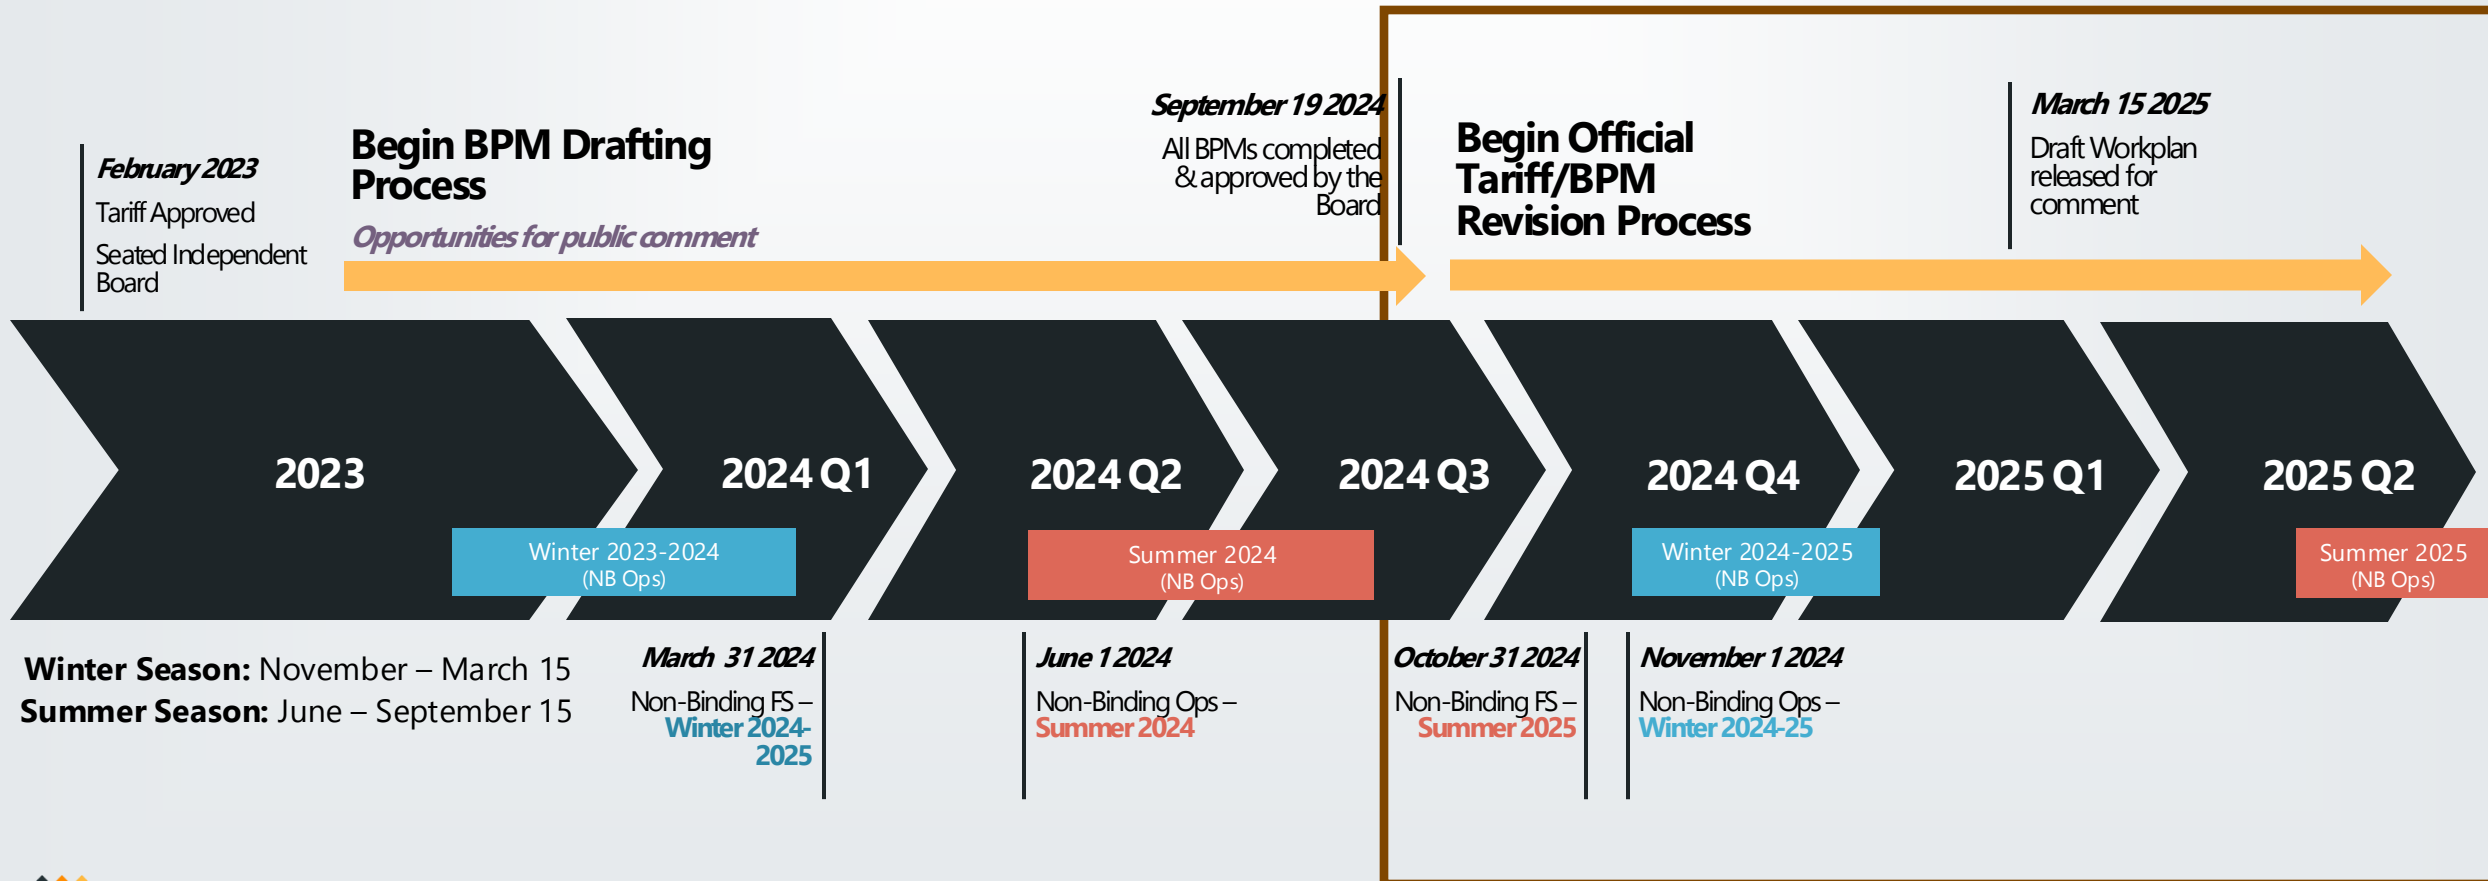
February 2023
Tariff Approved
Seated Independent Board

Begin BPM Drafting Process
Opportunities for public comment

September 19 2024
All BPMs completed & approved by the Board

Begin Official Tariff/BPM Revision Process

March 15 2025
Draft Workplan released for comment

2023
2024 Q1
2024 Q2
2024 Q3
2024 Q4
2025 Q1
2025 Q2

Winter 2023-2024 (NB Ops)
Summer 2024 (NB Ops)
Winter 2024-2025 (NB Ops)
Summer 2025 (NB Ops)

Winter Season: November – March 15
Summer Season: June – September 15

March 31 2024
Non-Binding FS – Winter 2024-2025

June 1 2024
Non-Binding Ops – Summer 2024

October 31 2024
Non-Binding FS – Summer 2025

November 1 2024
Non-Binding Ops – Winter 2024-25